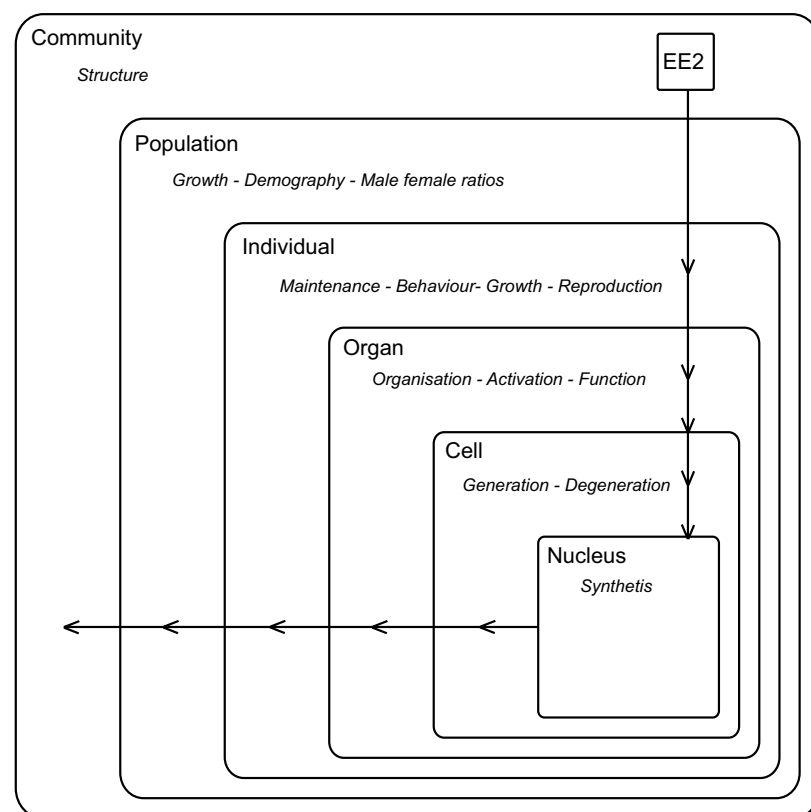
Community
Structure

EE2

Population
Growth - Demography - Male female ratios

Individual
Maintenance - Behaviour- Growth - Reproduction

Organ
Organisation - Activation - Function

Cell
Generation - Degeneration

Nucleus
Synthetis